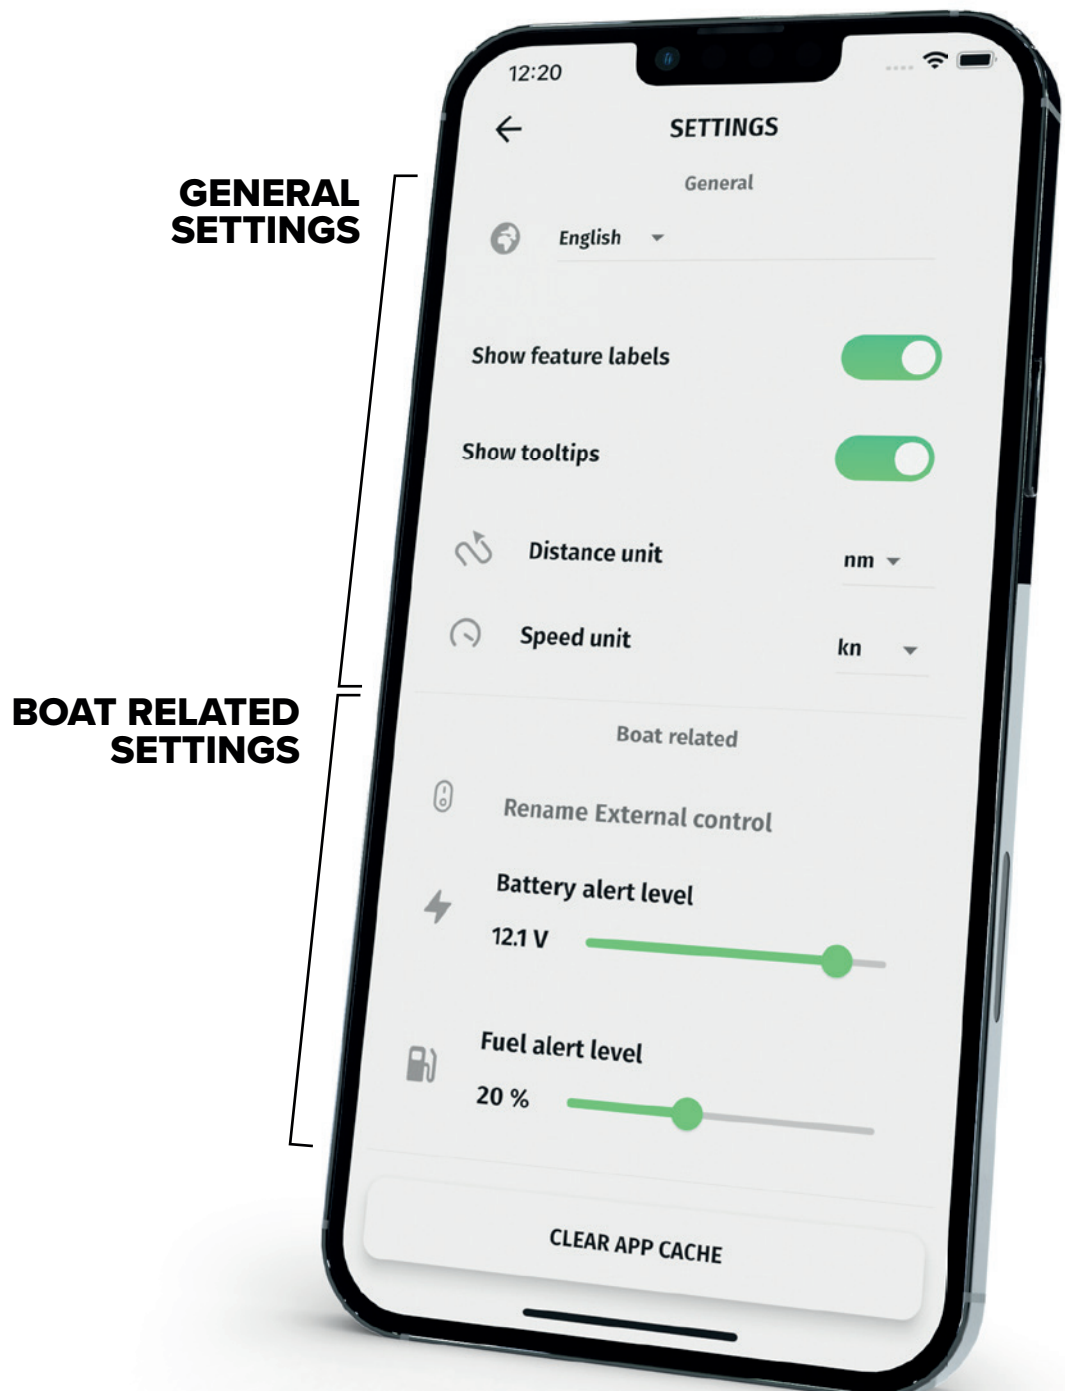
GENERAL SETTINGS

BOAT RELATED SETTINGS

12:20

SETTINGS

General

English

Show feature labels

Show tooltips

Distance unit

nm

Speed unit

kn

Boat related

Rename External control

Battery alert level

12.1 V

Fuel alert level

20 %

CLEAR APP CACHE